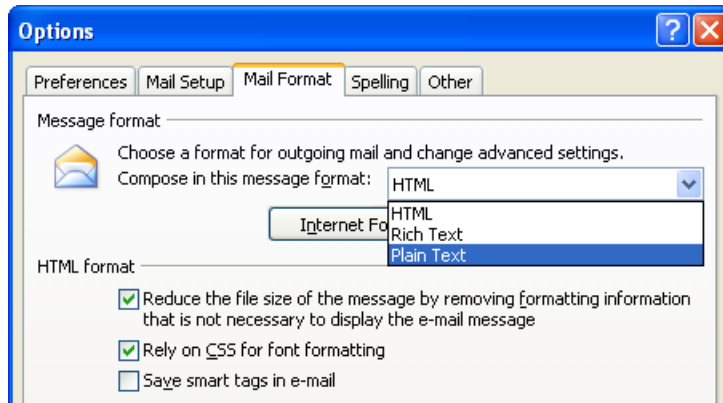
Options

Preferences | Mail Setup | Mail Format | Spelling | Other

Message format

Choose a format for outgoing mail and change advanced settings.

Compose in this message format: HTML

Internet Fo

HTML
Rich Text
Plain Text

HTML format

☑ Reduce the file size of the message by removing formatting information that is not necessary to display the e-mail message

☑ Rely on CSS for font formatting

☐ Save smart tags in e-mail